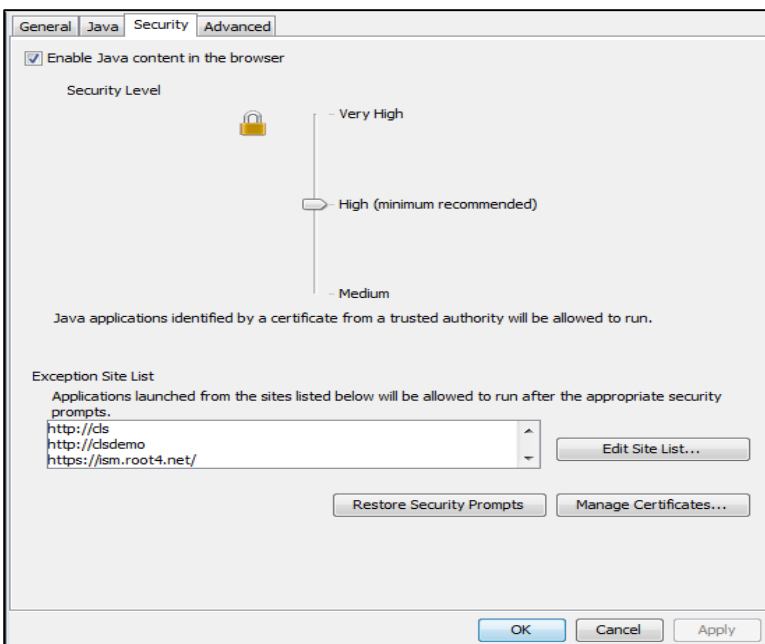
General | Java | Security | Advanced

Enable Java content in the browser

Security Level

Very High

High (minimum recommended)

Medium

Java applications identified by a certificate from a trusted authority will be allowed to run.

Exception Site List

Applications launched from the sites listed below will be allowed to run after the appropriate security prompts.

http://cls
http://clsdemo
https://ism.root4.net/

Edit Site List...

Restore Security Prompts

Manage Certificates...

OK

Cancel

Apply